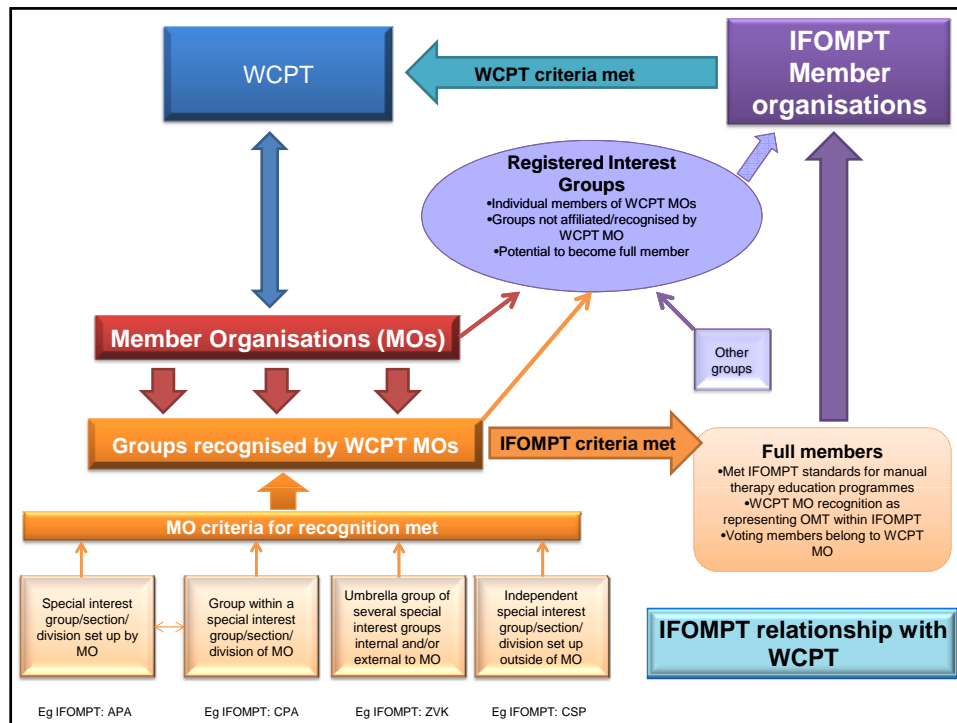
WCPT

WCPT criteria met

IFOMPT Member organisations

Registered Interest Groups
•Individual members of WCPT MOs
•Groups not affiliated/recognised by WCPT MO
•Potential to become full member

Member Organisations (MOs)

Other groups

Groups recognised by WCPT MOs

IFOMPT criteria met

Full members
•Met IFOMPT standards for manual therapy education programmes
•WCPT MO recognition as representing OMT within IFOMPT
•Voting members belong to WCPT MO

MO criteria for recognition met

Special interest group/section/ division set up by MO

Group within a special interest group/section/ division of MO

Umbrella group of several special interest groups internal and/or external to MO

Independent special interest group/section/ division set up outside of MO

IFOMPT relationship with WCPT

Eg IFOMPT: APA

Eg IFOMPT: CPA

Eg IFOMPT: ZVK

Eg IFOMPT: CSP